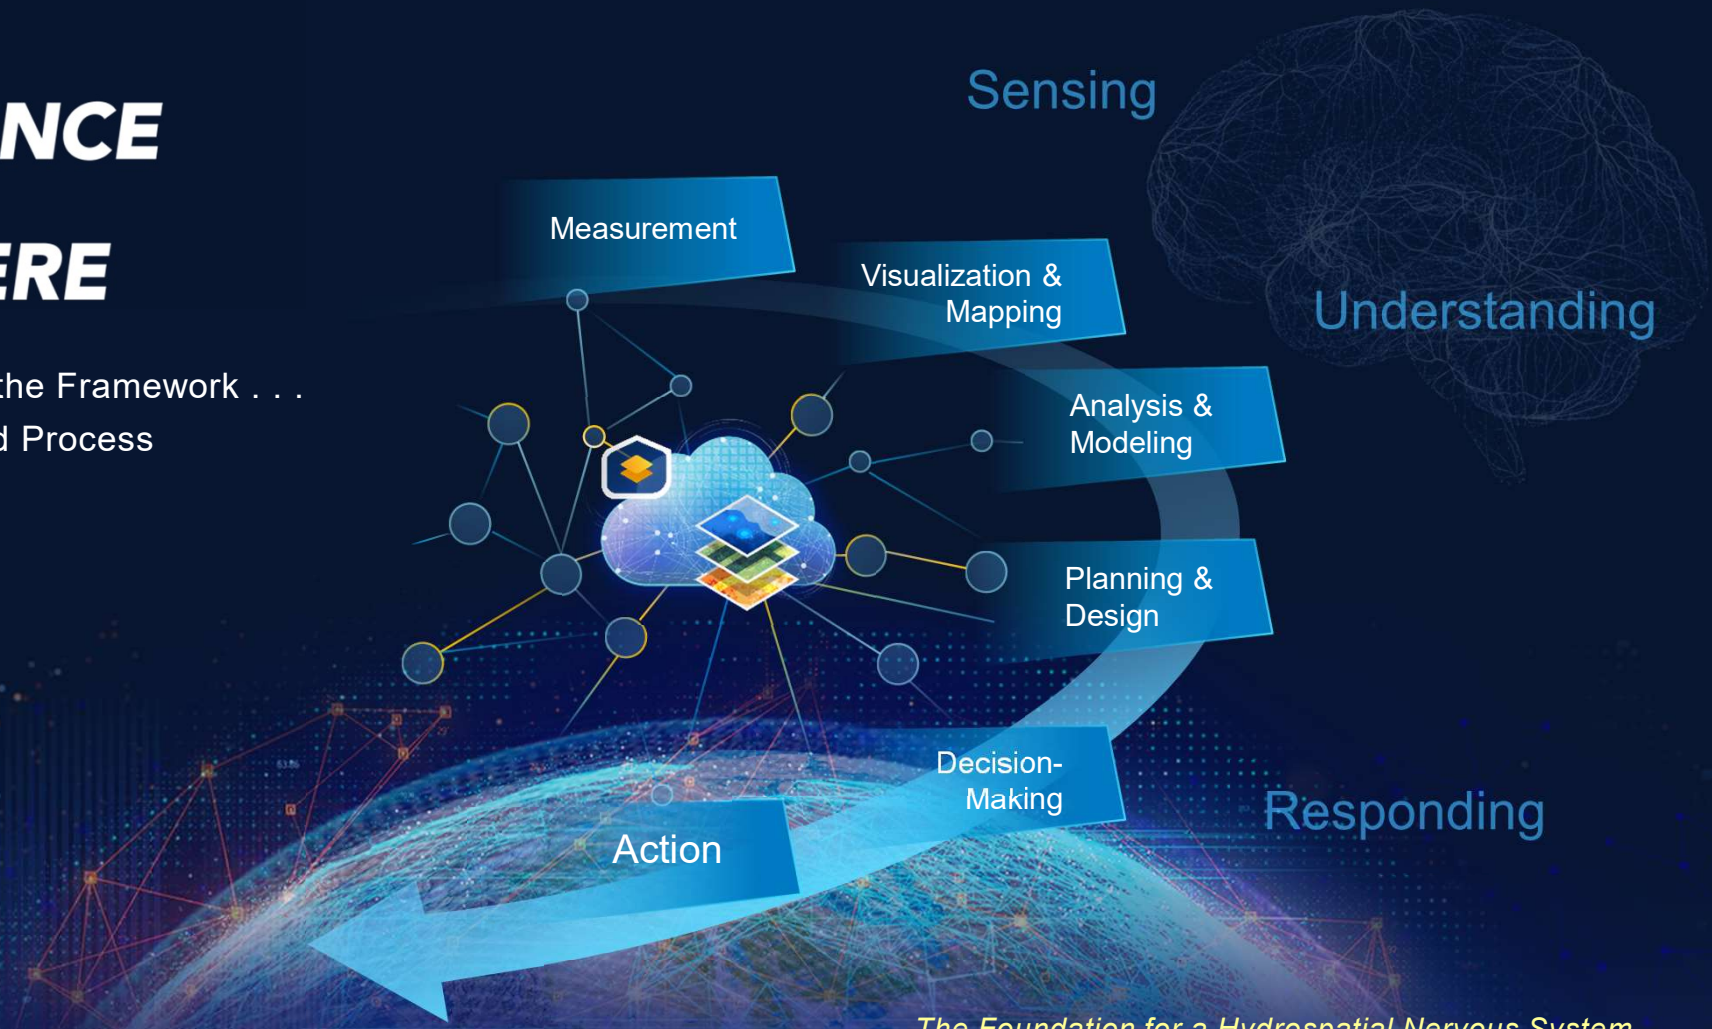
NCE

ERE

the Framework . . .

d Process

Sensing

Measurement

Visualization & Mapping

Understanding

Analysis & Modeling

Planning & Design

Decision-Making

Action

Responding

The Foundation for a Hydrospatial Nervous System